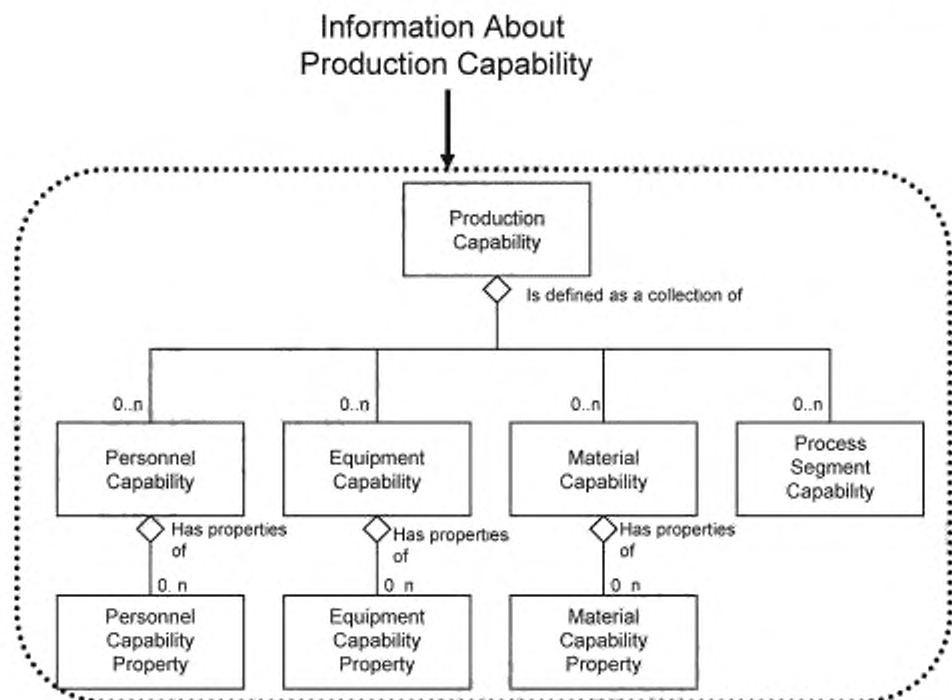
Information About
Production Capability

Production Capability

Is defined as a collection of

0..n
0..n
0..n
0..n

Personnel Capability

Equipment Capability

Material Capability

Process Segment Capability

Has properties of

Has properties of

Has properties of

0..n
0..n
0..n

Personnel Capability Property

Equipment Capability Property

Material Capability Property